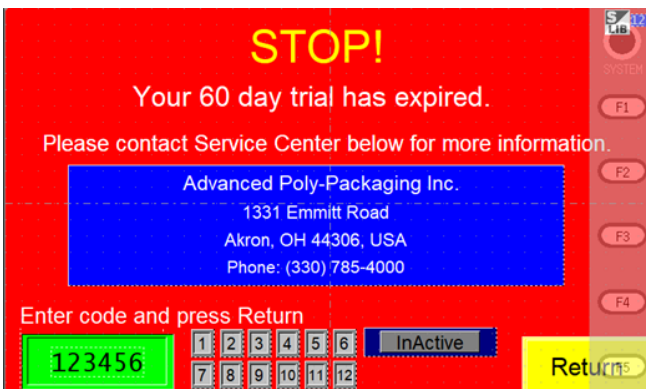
STOP!

Your 60 day trial has expired.

Please contact Service Center below for more information.

Advanced Poly-Packaging Inc.
1331 Emmitt Road
Akron, OH 44306, USA
Phone: (330) 785-4000

Enter code and press Return

123456

| 1 | 2 | 3 | 4 | 5 | 6 |
|---|---|---|---|---|---|
| 7 | 8 | 9 | 10 | 11 | 12 |

InActive

Return

S LIB 12

SYSTEM

F1

F2

F3

F4

F5